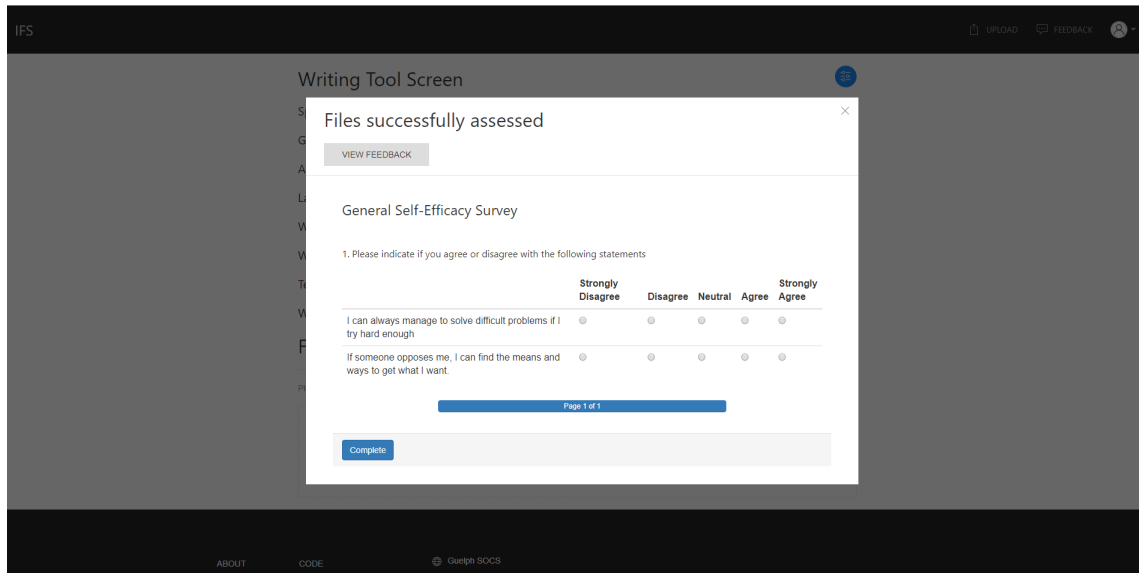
IFS

UPLOAD FEEDBACK

Writing Tool Screen

S
G
A
L
W
W
T
W
F
P

Files successfully assessed

×

VIEW FEEDBACK

General Self-Efficacy Survey

1. Please indicate if you agree or disagree with the following statements

| | Strongly Disagree | Disagree | Neutral | Agree | Strongly Agree |
|---|---|---|---|---|---|
| I can always manage to solve difficult problems if I try hard enough | ○ | ○ | ○ | ○ | ○ |
| If someone opposes me, I can find the means and ways to get what I want. | ○ | ○ | ○ | ○ | ○ |

Page 1 of 1

Complete

ABOUT CODE Guelph SOCS